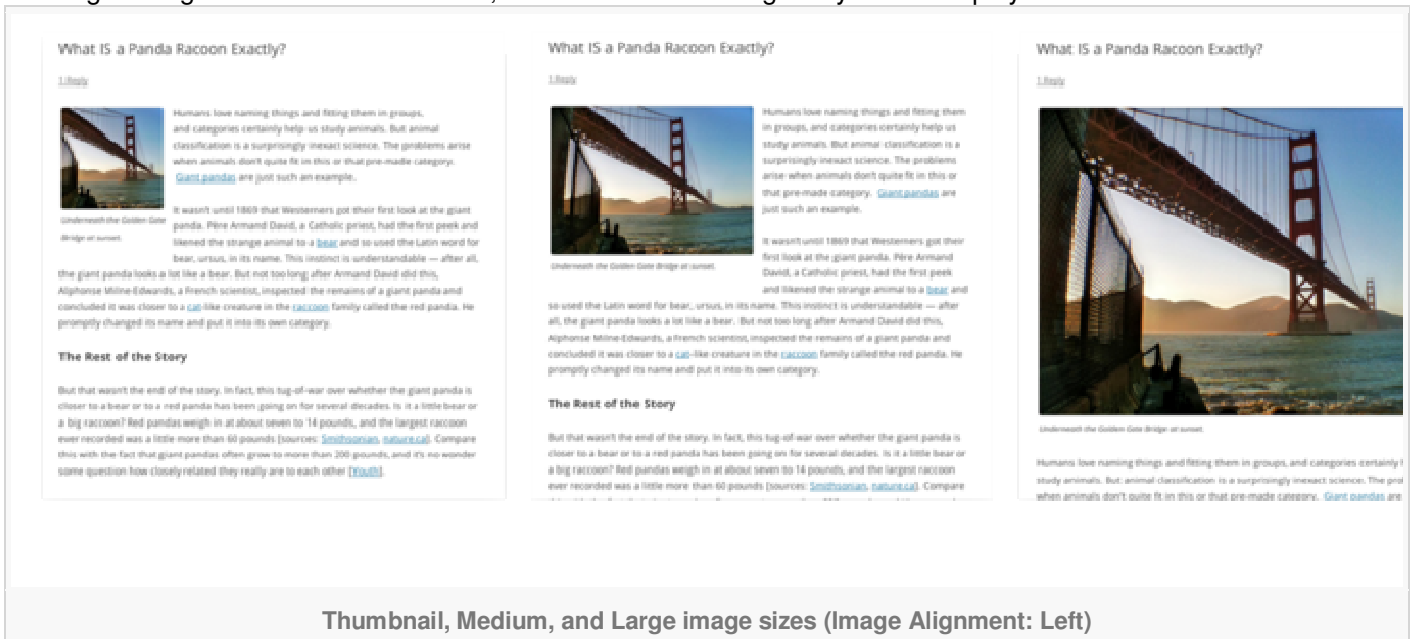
What IS a Panda Racoon Exactly?

1 Reply

Humans love naming things and fitting them in groups, and categories certainly help us study animals. But animal classification is a surprisingly inexact science. The problems arise when animals don't quite fit in this or that pre-made category. Giant pandas are just such an example.

Underneath the Golden Gate Bridge at sunset.

It wasn't until 1869 that Westerners got their first look at the giant panda. Père Armand David, a Catholic priest, had the first peek and likened the strange animal to a bear and so used the Latin word for bear, ursus, in its name. This instinct is understandable — after all, the giant panda looks a lot like a bear. But not too long after Armand David did this, Alphonse Milne-Edwards, a French scientist, inspected the remains of a giant panda and concluded it was closer to a cat-like creature in the raccoon family called the red panda. He promptly changed its name and put it into its own category.

The Rest of the Story

But that wasn't the end of the story. In fact, this tug-of-war over whether the giant panda is closer to a bear or to a red panda has been going on for several decades. Is it a little bear or a big raccoon? Red pandas weigh in at about seven to 14 pounds, and the largest raccoon ever recorded was a little more than 60 pounds [sources: Smithsonian, nature.ca]. Compare this with the fact that giant pandas often grow to more than 200 pounds, and it's no wonder some question how closely related they really are to each other [Wouth].

What IS a Panda Racoon Exactly?

1 Reply

Humans love naming things and fitting them in groups, and categories certainly help us study animals. But animal classification is a surprisingly inexact science. The problems arise when animals don't quite fit in this or that pre-made category. Giant pandas are just such an example.

Underneath the Golden Gate Bridge at sunset.

It wasn't until 1869 that Westerners got their first look at the giant panda. Père Armand David, a Catholic priest, had the first peek and likened the strange animal to a bear and so used the Latin word for bear, ursus, in its name. This instinct is understandable — after all, the giant panda looks a lot like a bear. But not too long after Armand David did this, Alphonse Milne-Edwards, a French scientist, inspected the remains of a giant panda and concluded it was closer to a cat-like creature in the raccoon family called the red panda. He promptly changed its name and put it into its own category.

The Rest of the Story

But that wasn't the end of the story. In fact, this tug-of-war over whether the giant panda is closer to a bear or to a red panda has been going on for several decades. Is it a little bear or a big raccoon? Red pandas weigh in at about seven to 14 pounds, and the largest raccoon ever recorded was a little more than 60 pounds [sources: Smithsonian, nature.ca]. Compare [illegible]

What IS a Panda Racoon Exactly?

1 Reply

Underneath the Golden Gate Bridge at sunset.

Humans love naming things and fitting them in groups, and categories certainly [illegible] study animals. But animal classification is a surprisingly inexact science. The prob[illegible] when animals don't quite fit in this or that pre-made category. Giant pandas are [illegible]

Thumbnail, Medium, and Large image sizes (Image Alignment: Left)